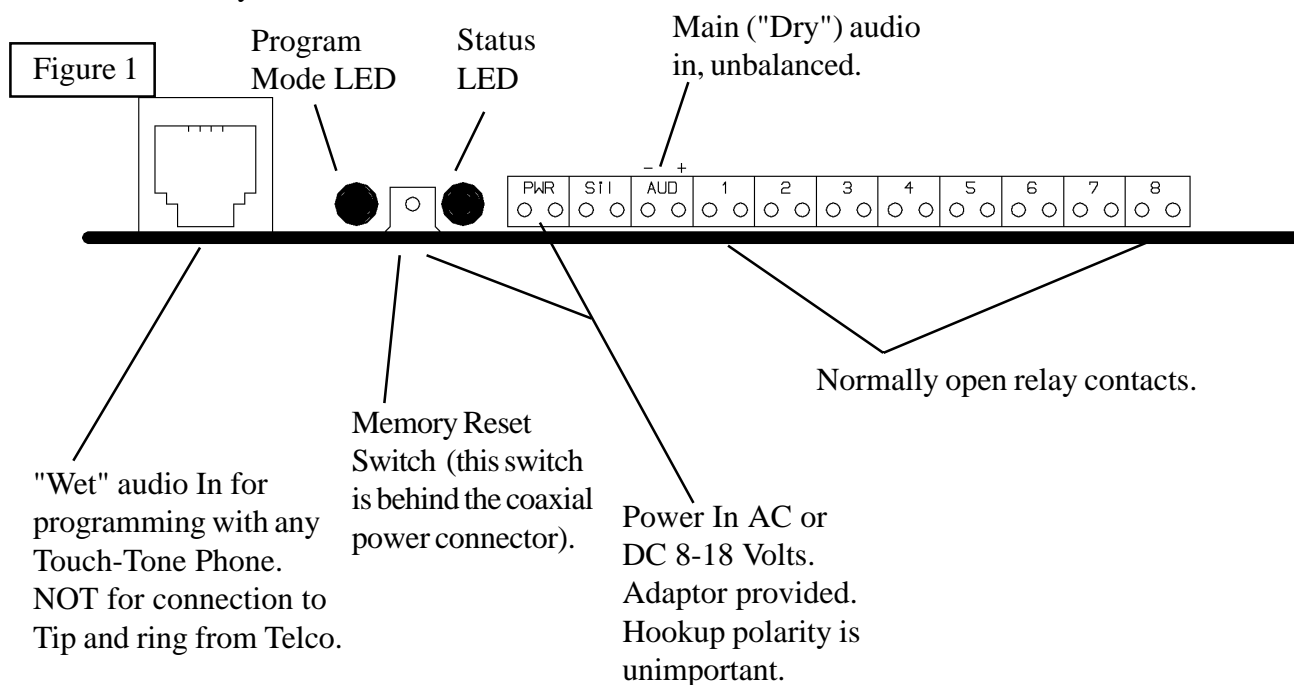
Figure 1

Program Mode LED

Status LED

Main ("Dry") audio in, unbalanced.

– +

| PWR | STI | AUD | 1 | 2 | 3 | 4 | 5 | 6 | 7 | 8 |
|---|---|---|---|---|---|---|---|---|---|---|

Normally open relay contacts.

Memory Reset Switch (this switch is behind the coaxial power connector).

"Wet" audio In for programming with any Touch-Tone Phone. NOT for connection to Tip and ring from Telco.

Power In AC or DC 8-18 Volts. Adaptor provided. Hookup polarity is unimportant.